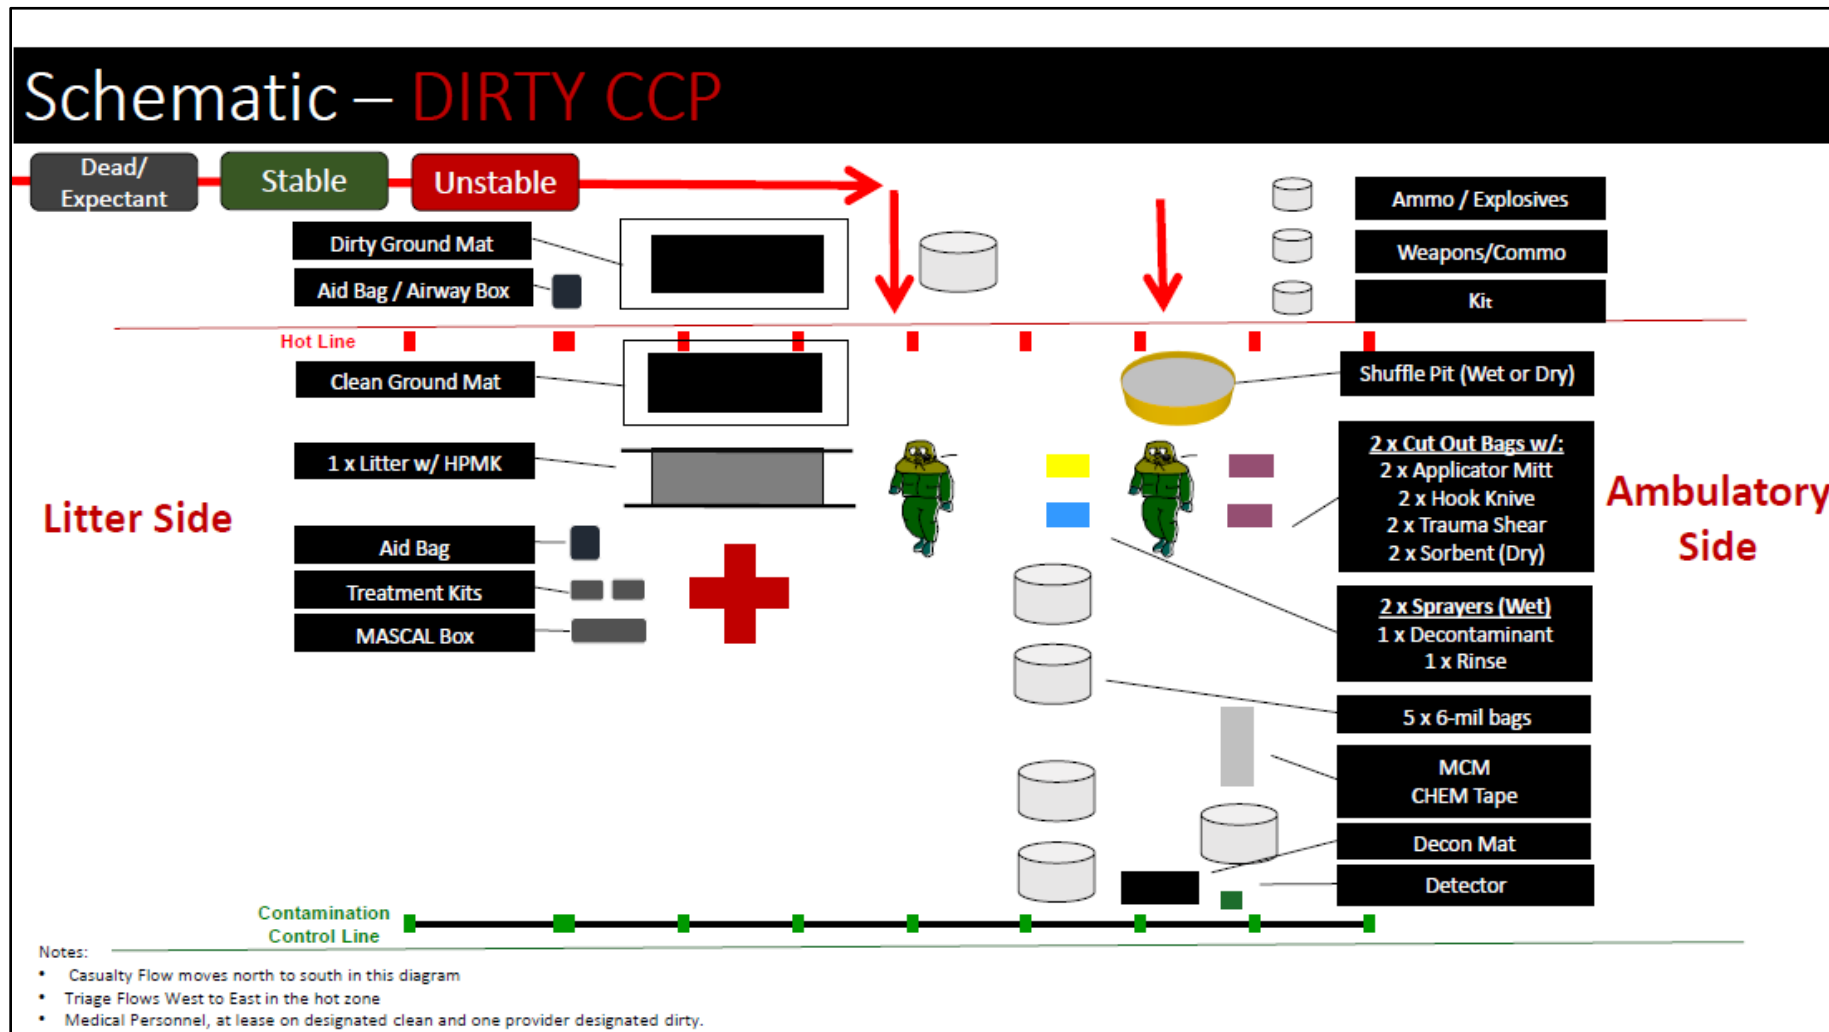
Schematic – DIRTY CCP

Dead/ Expectant

Stable

Unstable

Ammo / Explosives

Weapons/Commo

Kit

Dirty Ground Mat

Aid Bag / Airway Box

Hot Line

Clean Ground Mat

Shuffle Pit (Wet or Dry)

1 x Litter w/ HPMK

2 x Cut Out Bags w/:
2 x Applicator Mitt
2 x Hook Knive
2 x Trauma Shear
2 x Sorbent (Dry)

Litter Side

Ambulatory Side

Aid Bag

Treatment Kits

MASCAL Box

2 x Sprayers (Wet)
1 x Decontaminant
1 x Rinse

5 x 6-mil bags

MCM
CHEM Tape

Decon Mat

Detector

Contamination Control Line

Notes:
• Casualty Flow moves north to south in this diagram
• Triage Flows West to East in the hot zone
• Medical Personnel, at lease on designated clean and one provider designated dirty.